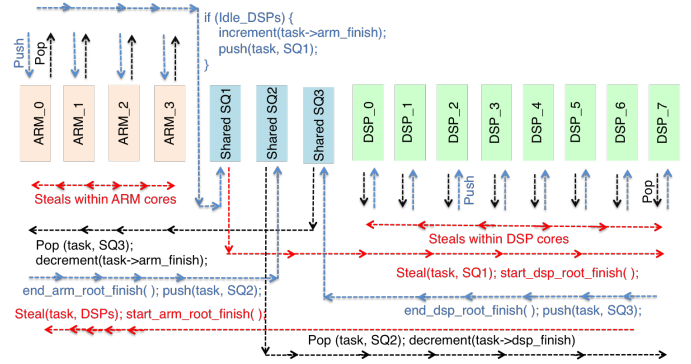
if (Idle_DSPs) {
increment(task->arm_finish);
push(task, SQ1);
}

Push
Pop

ARM_0
ARM_1
ARM_2
ARM_3
Shared SQ1
Shared SQ2
Shared SQ3
DSP_0
DSP_1
DSP_2
DSP_3
DSP_4
DSP_5
DSP_6
DSP_7

Steals within ARM cores

Push
Pop

Steals within DSP cores

Pop (task, SQ3);
decrement(task->arm_finish);

Steal(task, SQ1); start_dsp_root_finish( );

end_arm_root_finish( ); push(task, SQ2);

end_dsp_root_finish( ); push(task, SQ3);

Steal(task, DSPs); start_arm_root_finish( )

Pop (task, SQ2); decrement(task->dsp_finish)